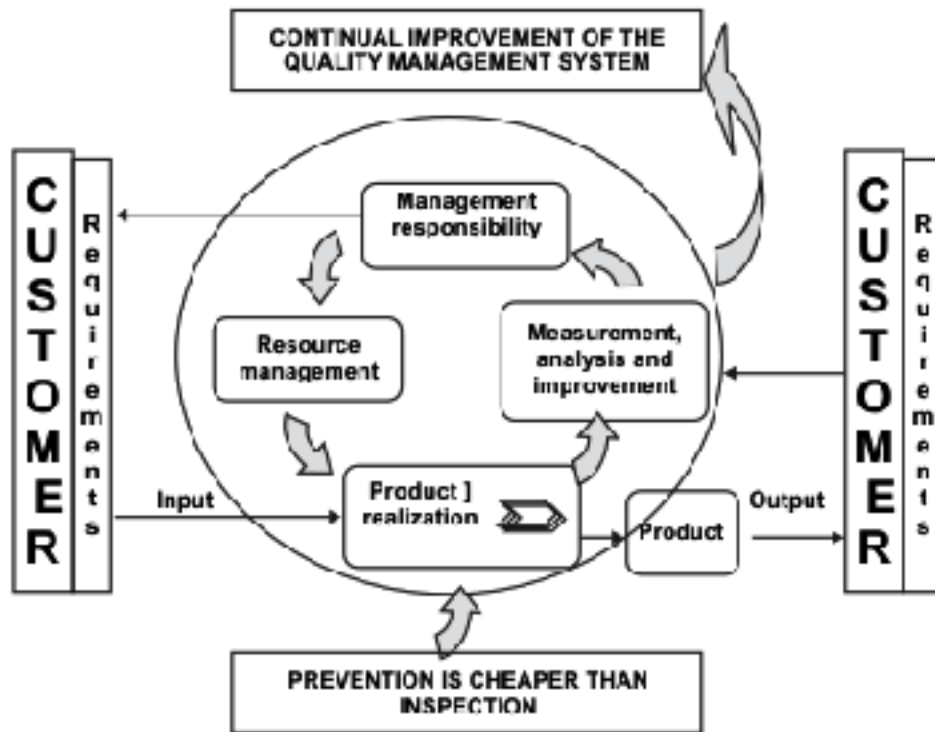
CONTINUAL IMPROVEMENT OF THE QUALITY MANAGEMENT SYSTEM

CUSTOMER

Requirements

Management responsibility

Resource management

Measurement, analysis and improvement

Input

Product ] realization

Product

Output

CUSTOMER

Requirements

PREVENTION IS CHEAPER THAN INSPECTION